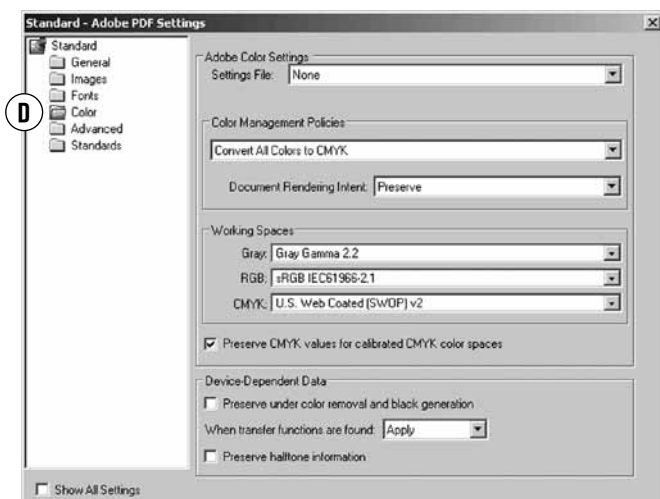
Standard - Adobe PDF Settings

Standard
General
Images
Fonts
Color
Advanced
Standards

D

Adobe Color Settings
Settings File: None

Color Management Policies
Convert All Colors to CMYK
Document Rendering Intent: Preserve

Working Spaces
Gray: Gray Gamma 2.2
RGB: sRGB IEC61966-2.1
CMYK: U.S. Web Coated (SWOP) v2

Preserve CMYK values for calibrated CMYK color spaces

Device-Dependent Data
Preserve under color removal and black generation
When transfer functions are found: Apply
Preserve halftone information

Show All Settings